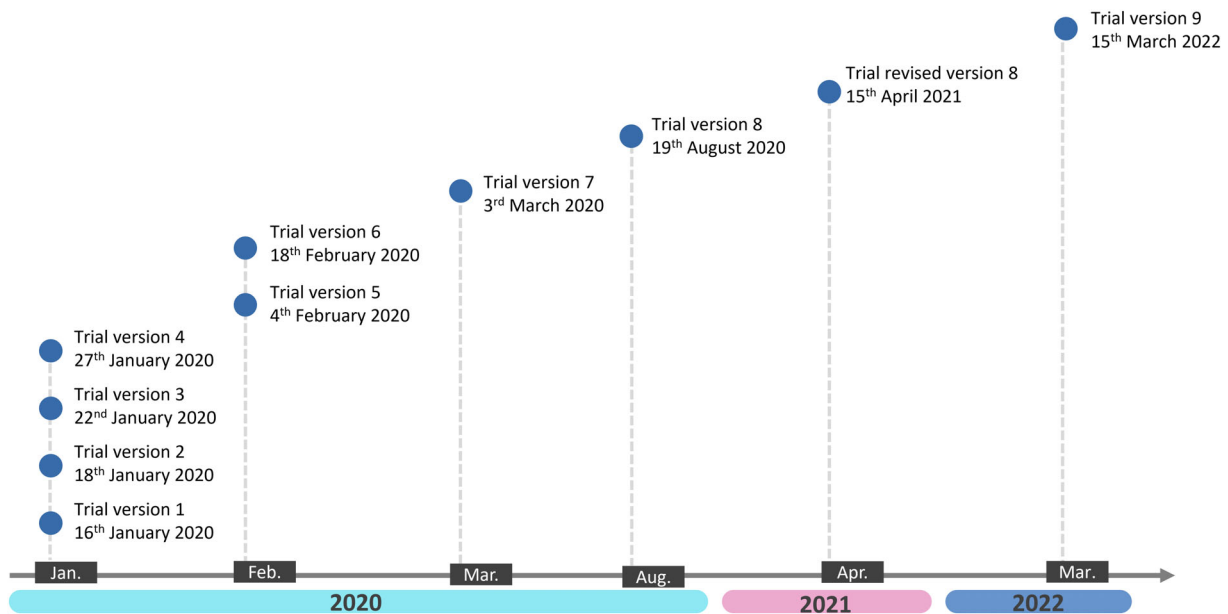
Trial version 9
15th March 2022

Trial revised version 8
15th April 2021

Trial version 8
19th August 2020

Trial version 7
3rd March 2020

Trial version 6
18th February 2020

Trial version 5
4th February 2020

Trial version 4
27th January 2020

Trial version 3
22nd January 2020

Trial version 2
18th January 2020

Trial version 1
16th January 2020

Jan.
Feb.
Mar.
Aug.
Apr.
Mar.

2020
2021
2022